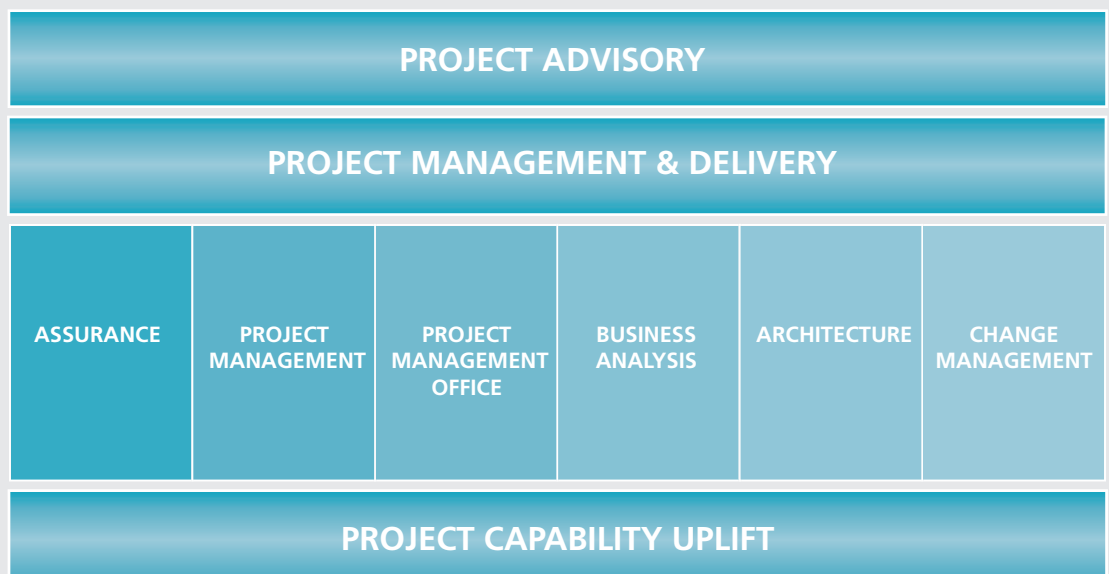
PROJECT ADVISORY

PROJECT MANAGEMENT & DELIVERY

| ASSURANCE | PROJECT MANAGEMENT | PROJECT MANAGEMENT OFFICE | BUSINESS ANALYSIS | ARCHITECTURE | CHANGE MANAGEMENT |
|---|---|---|---|---|---|

PROJECT CAPABILITY UPLIFT